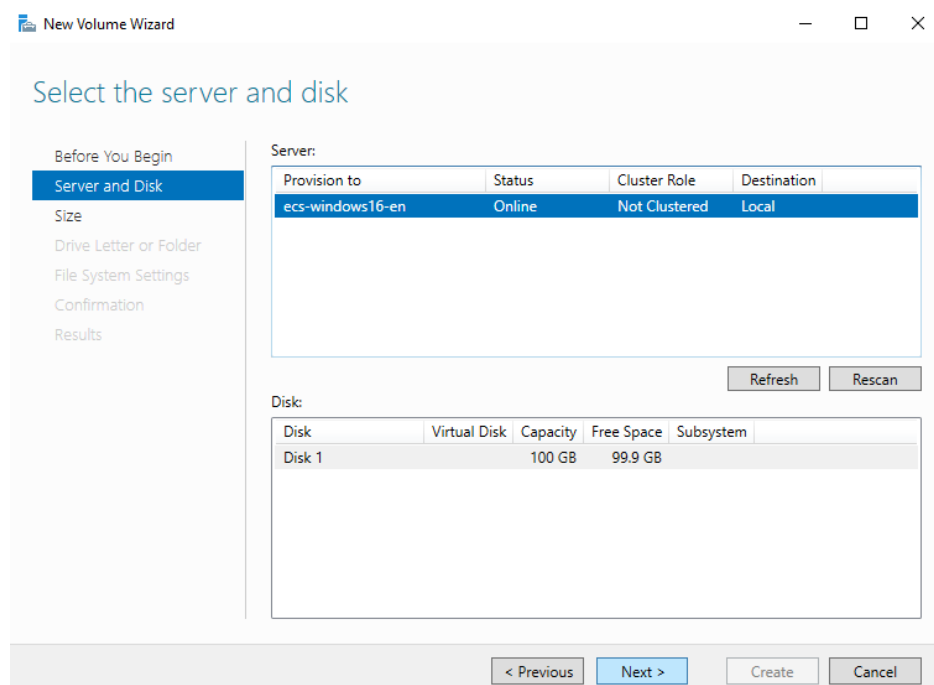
New Volume Wizard

Select the server and disk

Before You Begin
Server and Disk
Size
Drive Letter or Folder
File System Settings
Confirmation
Results

Server:

| Provision to | Status | Cluster Role | Destination |
|---|---|---|---|
| ecs-windows16-en | Online | Not Clustered | Local |

Refresh
Rescan

Disk:

| Disk | Virtual Disk | Capacity | Free Space | Subsystem |
|---|---|---|---|---|
| Disk 1 | | 100 GB | 99.9 GB | |

< Previous
Next >
Create
Cancel